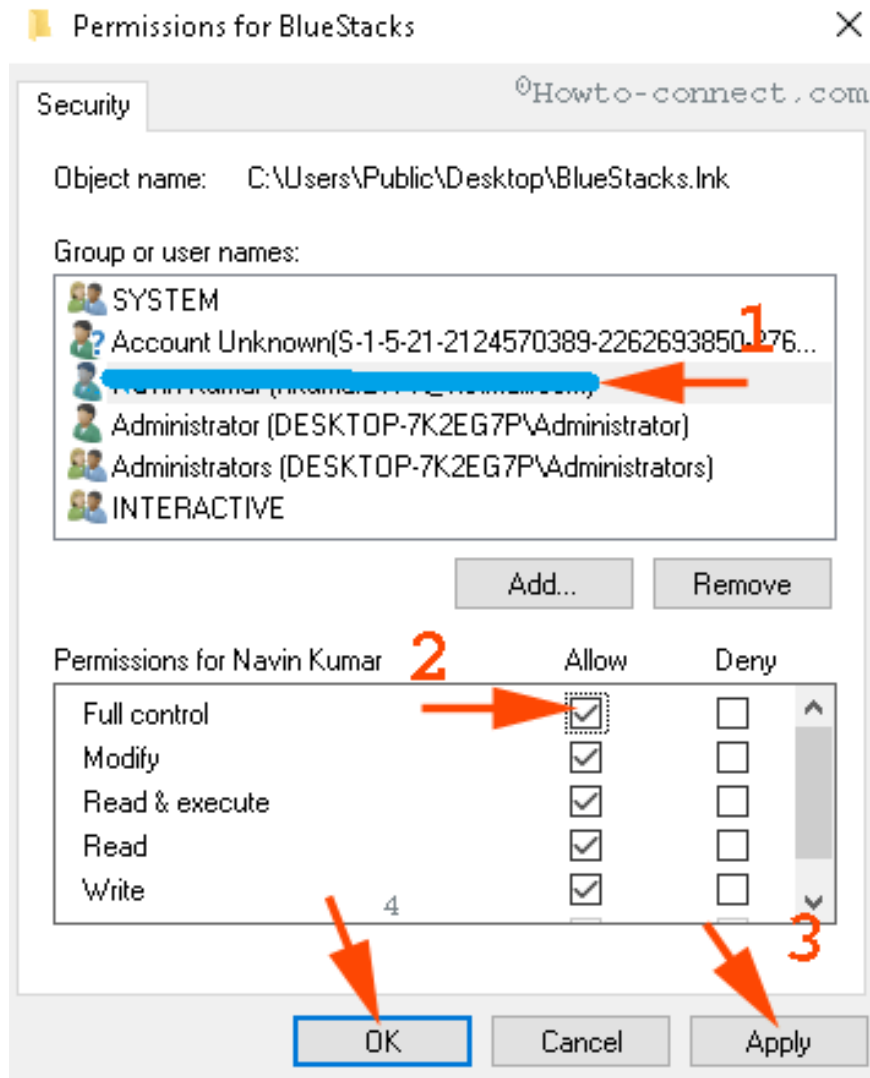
Permissions for BlueStacks

Security

©Howto-connect.com

Object name: C:\Users\Public\Desktop\BlueStacks.lnk

Group or user names:

SYSTEM

Account Unknown(S-1-5-21-2124570389-2262693850-276...

1

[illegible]

Administrator (DESKTOP-7K2EG7P\Administrator)

Administrators (DESKTOP-7K2EG7P\Administrators)

INTERACTIVE

Add...

Remove

Permissions for Navin Kumar

2

| | Allow | Deny |
|---|---|---|
| Full control | ☑ | ☐ |
| Modify | ☑ | ☐ |
| Read & execute | ☑ | ☐ |
| Read | ☑ | ☐ |
| Write | ☑ | ☐ |

4

3

OK

Cancel

Apply